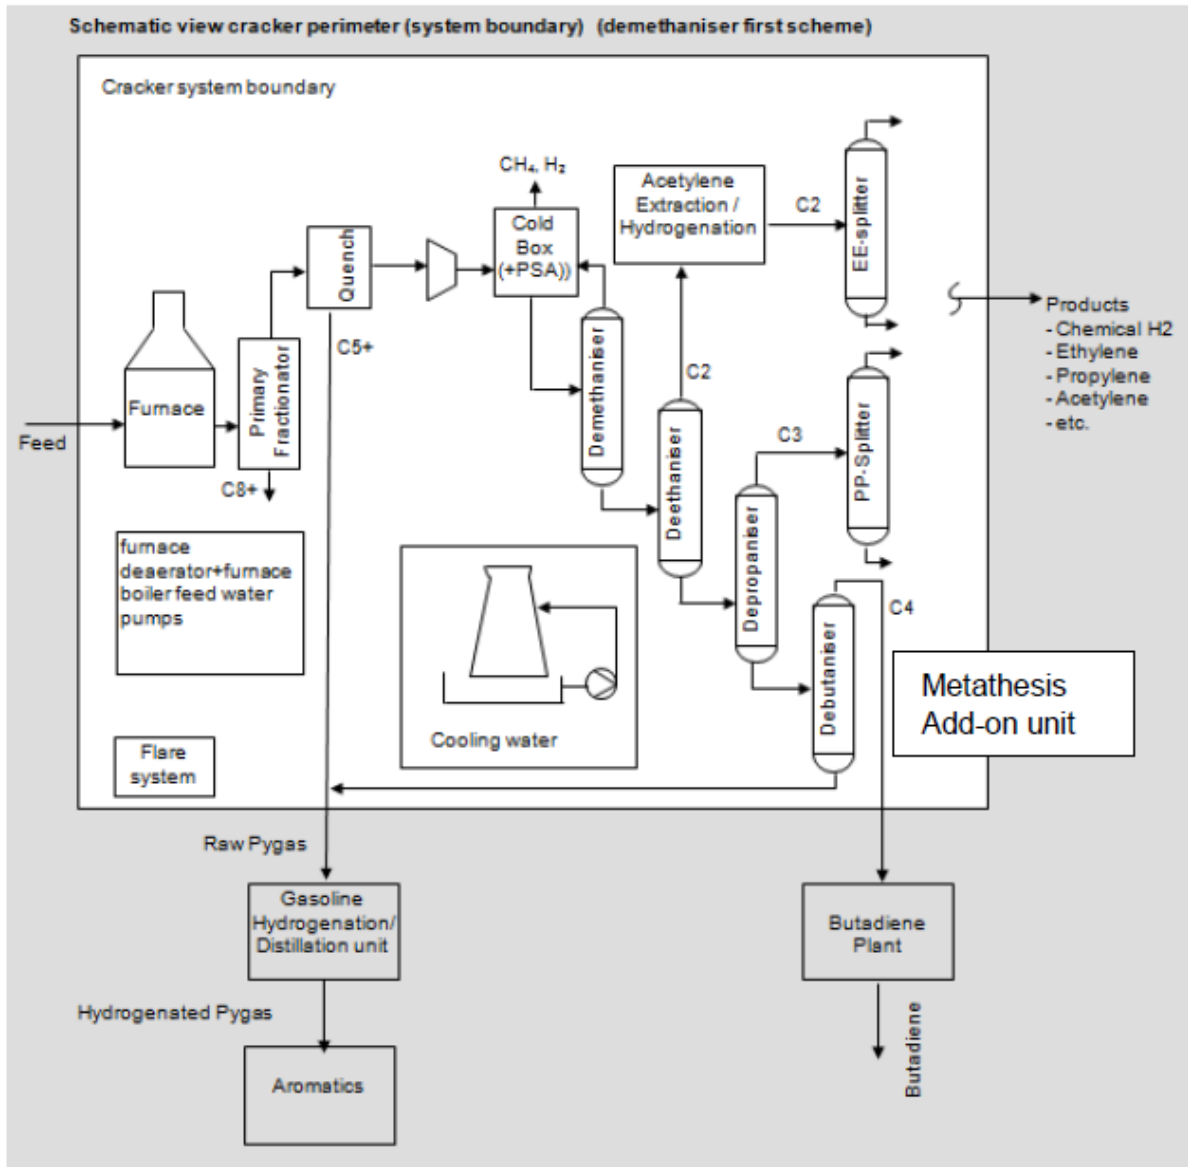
Schematic view cracker perimeter (system boundary) (demethaniser first scheme)

Cracker system boundary

$CH_4$, $H_2$

Acetylene Extraction / Hydrogenation

C2

EE-splitter

Cold Box (+PSA))

Quench

Products
- Chemical H2
- Ethylene
- Propylene
- Acetylene
- etc.

C5+

Furnace

Primary Fractionator

Demethaniser

C2

Feed

Deethaniser

C3

PP-Splitter

C8+

Depropaniser

furnace deaerator+furnace boiler feed water pumps

C4

Debutaniser

Metathesis Add-on unit

Cooling water

Flare system

Raw Pygas

Gasoline Hydrogenation/ Distillation unit

Butadiene Plant

Hydrogenated Pygas

Aromatics

Butadiene